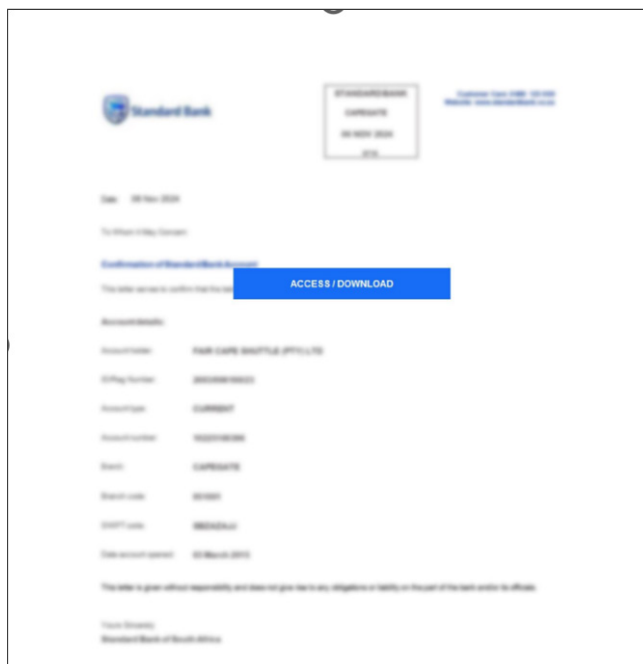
Standard Bank

STANDARD BANK
CAPEGATE
06 NOV 2024
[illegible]

Customer Care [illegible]
Website: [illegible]

Date: 06 Nov 2024

To Whom it May Concern

Confirmation of Standard Bank Account

This letter serves to confirm that the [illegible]

ACCESS / DOWNLOAD

Account details:

| | |
|---|---|
| Account holder | FAIR CAPE SHUTTLE (PTY) LTD |
| ID/Reg Number | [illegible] |
| Account type | CURRENT |
| Account number | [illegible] |
| Branch | CAPEGATE |
| Branch code | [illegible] |
| SWIFT code | SBZAZAJJ |
| Date account opened | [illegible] March 2015 |

This letter is given without responsibility and does not give rise to any obligations or liability on the part of the bank and/or its officials.

Yours Sincerely
Standard Bank of South Africa